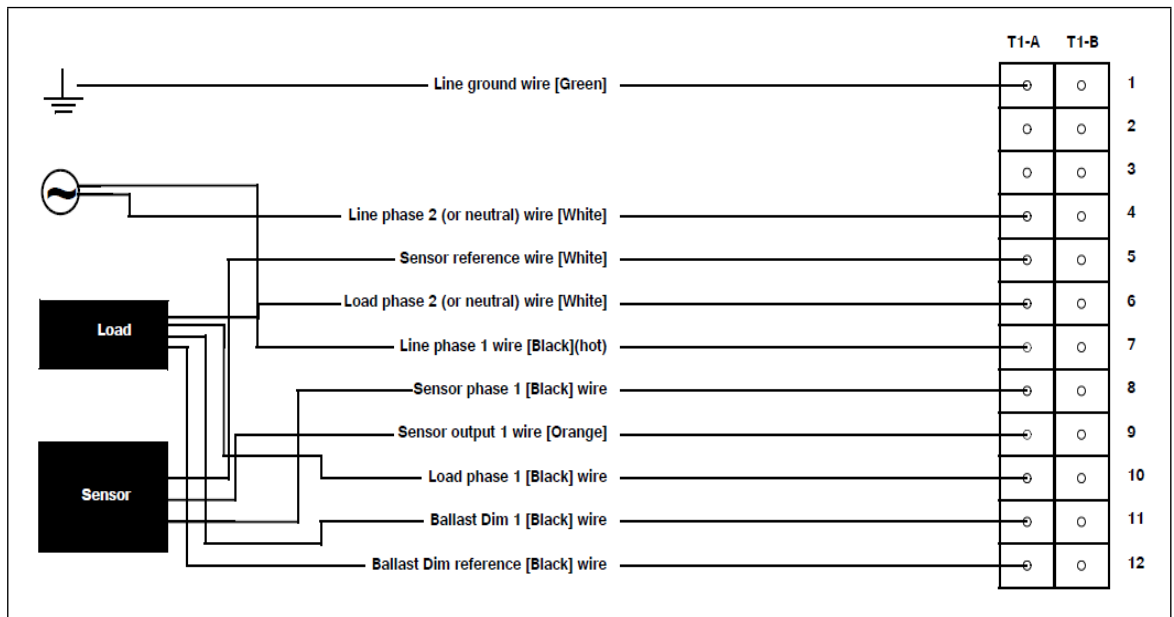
T1-A T1-B

Line ground wire [Green] 1

2

3

Line phase 2 (or neutral) wire [White] 4

Sensor reference wire [White] 5

Load phase 2 (or neutral) wire [White] 6

Load

Line phase 1 wire [Black](hot) 7

Sensor phase 1 [Black] wire 8

Sensor output 1 wire [Orange] 9

Load phase 1 [Black] wire 10

Sensor

Ballast Dim 1 [Black] wire 11

Ballast Dim reference [Black] wire 12